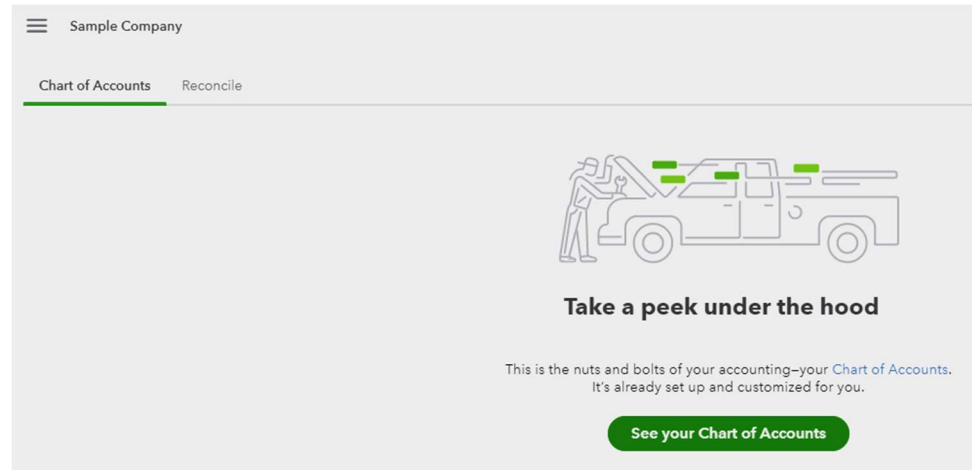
Sample Company

Chart of Accounts Reconcile

Take a peek under the hood

This is the nuts and bolts of your accounting–your Chart of Accounts. It's already set up and customized for you.

See your Chart of Accounts